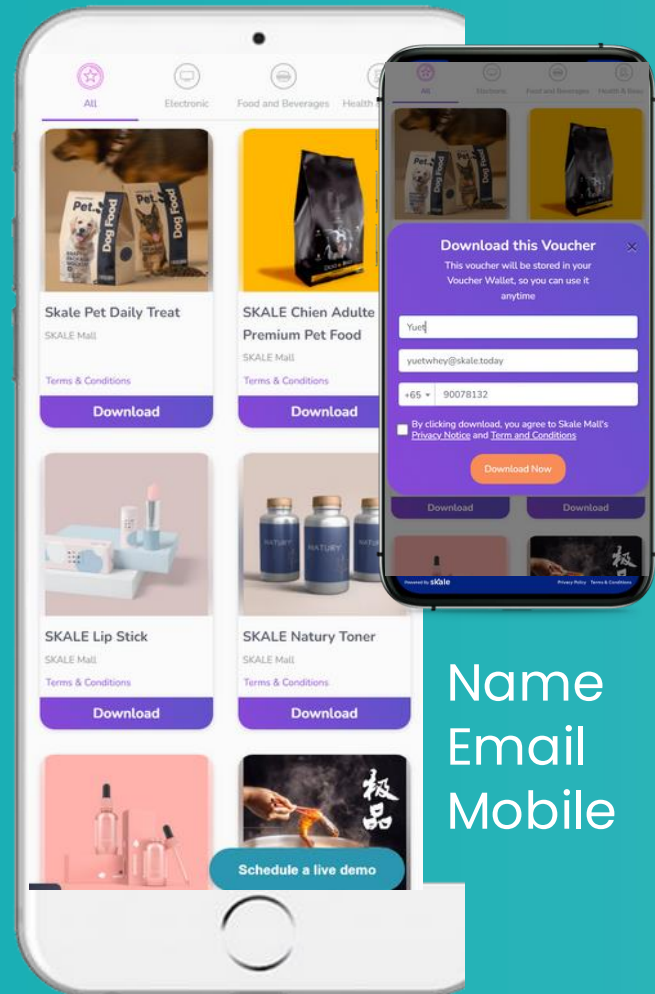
All
Electronic
Food and Beverages
Health

Pet
Dog Food
Dog Food

Skale Pet Daily Treat
SKALE Mall
Terms & Conditions
Download

SKALE Chien Adulte Premium Pet Food
SKALE Mall
Terms & Conditions
Download

SKALE Lip Stick
SKALE Mall
Terms & Conditions
Download

NATURY
NATURY

SKALE Natury Toner
SKALE Mall
Terms & Conditions
Download

极品

Schedule a live demo

All
Electronic
Food and Beverages
Health & Beau

Download this Voucher
This voucher will be stored in your Voucher Wallet, so you can use it anytime

Yuet
yuetwhey@skale.today
+65 90078132
By clicking download, you agree to Skale Mall's Privacy Notice and Term and Conditions
Download Now

Download
Download

Powered by skale
Privacy Policy Terms & Conditions

Name
Email
Mobile